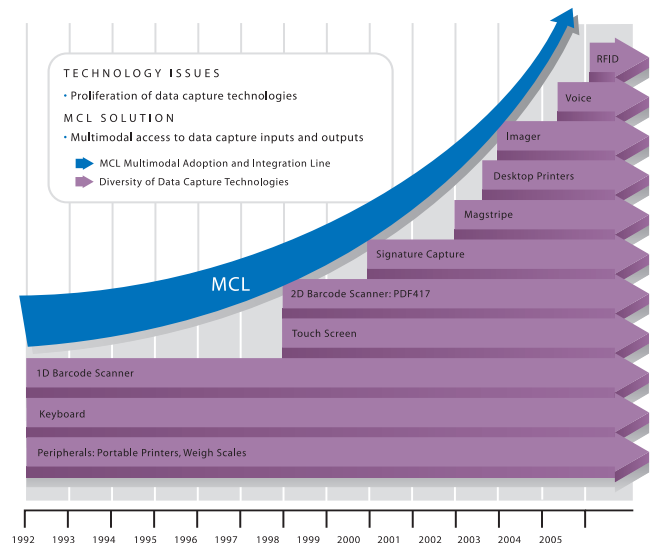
TECHNOLOGY ISSUES

• Proliferation of data capture technologies

MCL SOLUTION

• Multimodal access to data capture inputs and outputs

MCL Multimodal Adoption and Integration Line

Diversity of Data Capture Technologies

MCL

RFID

Voice

Imager

Desktop Printers

Magstripe

Signature Capture

2D Barcode Scanner: PDF417

Touch Screen

1D Barcode Scanner

Keyboard

Peripherals: Portable Printers, Weigh Scales

1992 1993 1994 1995 1996 1997 1998 1999 2000 2001 2002 2003 2004 2005